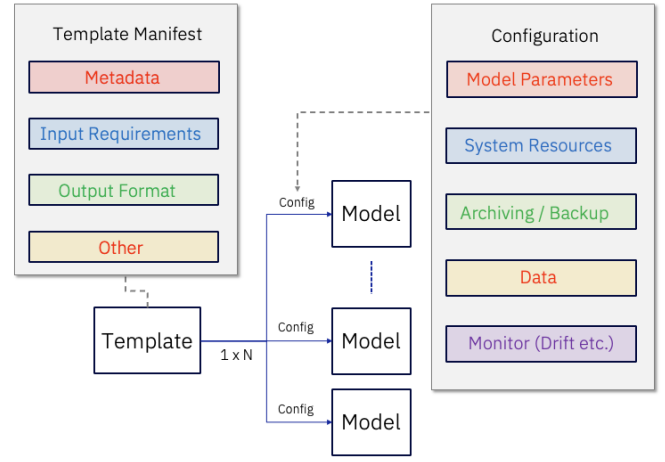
Template Manifest

Metadata

Input Requirements

Output Format

Other

Configuration

Model Parameters

System Resources

Archiving / Backup

Data

Monitor (Drift etc.)

Template

1 x N

Config

Model

Config

Model

Config

Model